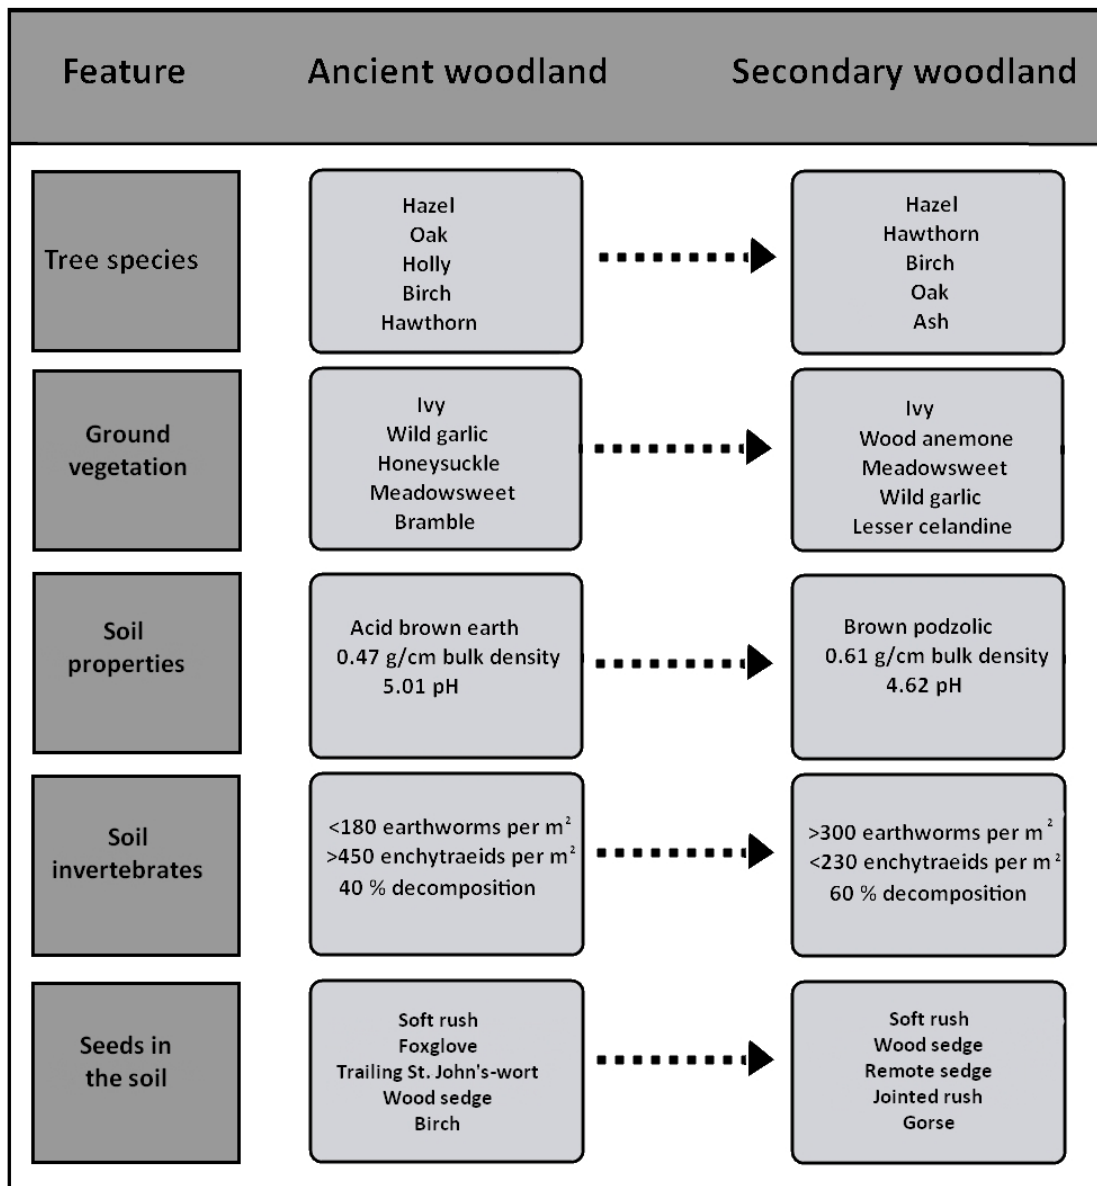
| Feature | Ancient woodland | Secondary woodland |
|---|---|---|
| Tree species | Hazel<br>Oak<br>Holly<br>Birch<br>Hawthorn | Hazel<br>Hawthorn<br>Birch<br>Oak<br>Ash |
| Ground vegetation | Ivy<br>Wild garlic<br>Honeysuckle<br>Meadowsweet<br>Bramble | Ivy<br>Wood anemone<br>Meadowsweet<br>Wild garlic<br>Lesser celandine |
| Soil properties | Acid brown earth<br>0.47 g/cm bulk density<br>5.01 pH | Brown podzolic<br>0.61 g/cm bulk density<br>4.62 pH |
| Soil invertebrates | <180 earthworms per $m^2$<br>>450 enchytraeids per $m^2$<br>40 % decomposition | >300 earthworms per $m^2$<br><230 enchytraeids per $m^2$<br>60 % decomposition |
| Seeds in the soil | Soft rush<br>Foxglove<br>Trailing St. John's-wort<br>Wood sedge<br>Birch | Soft rush<br>Wood sedge<br>Remote sedge<br>Jointed rush<br>Gorse |